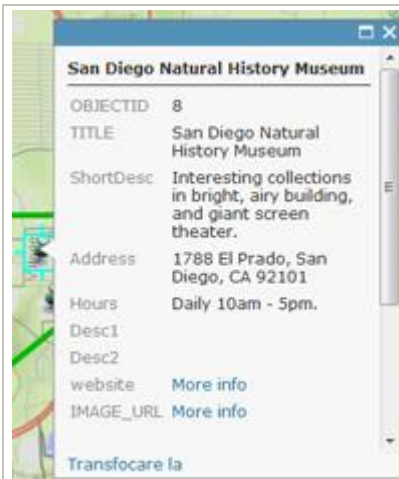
San Diego Natural History Museum

| | |
|---|---|
| OBJECTID | 8 |
| TITLE | San Diego Natural History Museum |
| ShortDesc | Interesting collections in bright, airy building, and giant screen theater. |
| Address | 1788 El Prado, San Diego, CA 92101 |
| Hours | Daily 10am - 5pm. |
| Desc1 | |
| Desc2 | |
| website | More info |
| IMAGE_URL | More info |

Transfocare la